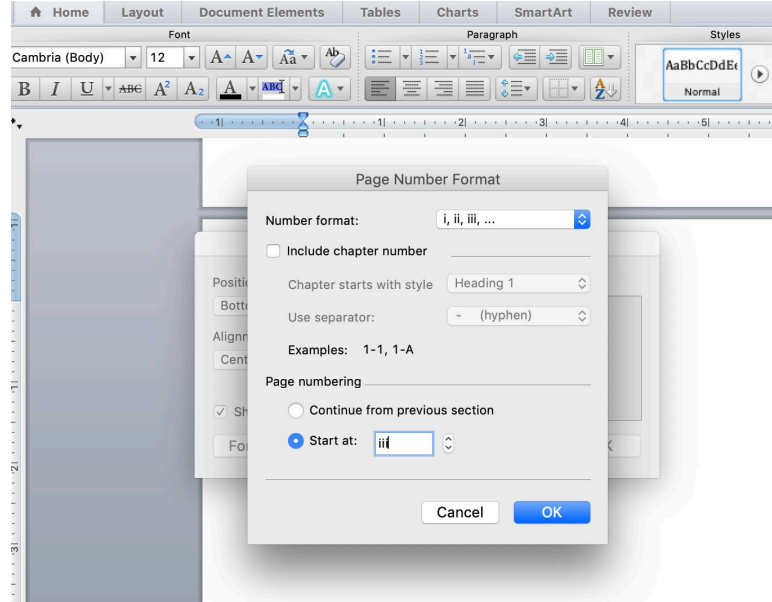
Home Layout Document Elements Tables Charts SmartArt Review

Font

Cambria (Body) 12

B I U ABC $A^2$ $A_2$ A ABC A

Paragraph

Styles

AaBbCcDdEe

Normal

Page Number Format

Number format: i, ii, iii, ...

Include chapter number

Chapter starts with style Heading 1

Use separator: - (hyphen)

Examples: 1-1, 1-A

Page numbering

Continue from previous section

Start at: iii

Cancel OK

Positi

Botto

Alignn

Cent

Sh

Fo